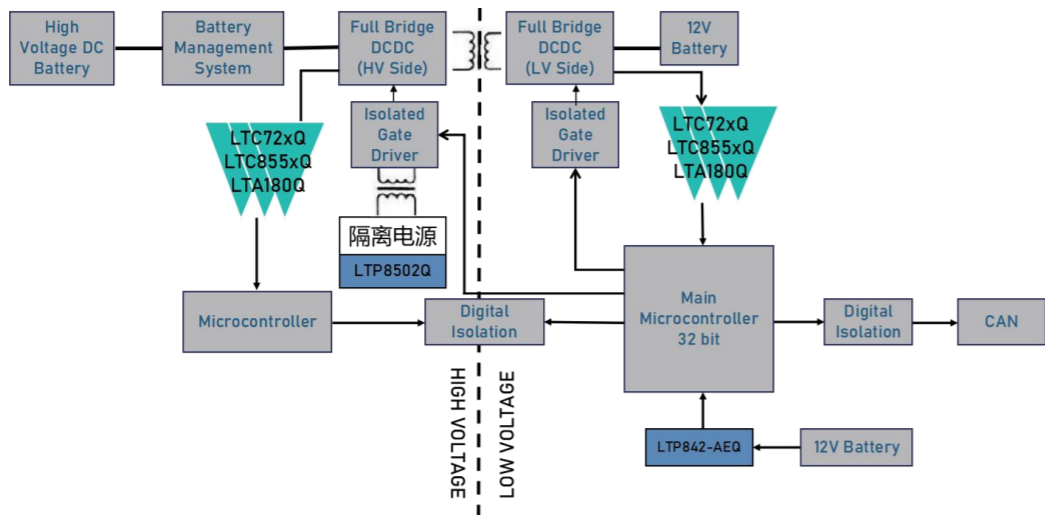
High Voltage DC Battery

Battery Management System

Full Bridge DCDC (HV Side)

Full Bridge DCDC (LV Side)

12V Battery

Isolated Gate Driver

Isolated Gate Driver

LTC72xQ
LTC855xQ
LTA180Q

LTC72xQ
LTC855xQ
LTA180Q

隔离电源

LTP8502Q

Microcontroller

Digital Isolation

Main Microcontroller 32 bit

Digital Isolation

CAN

HIGH VOLTAGE

LOW VOLTAGE

LTP842-AEQ

12V Battery